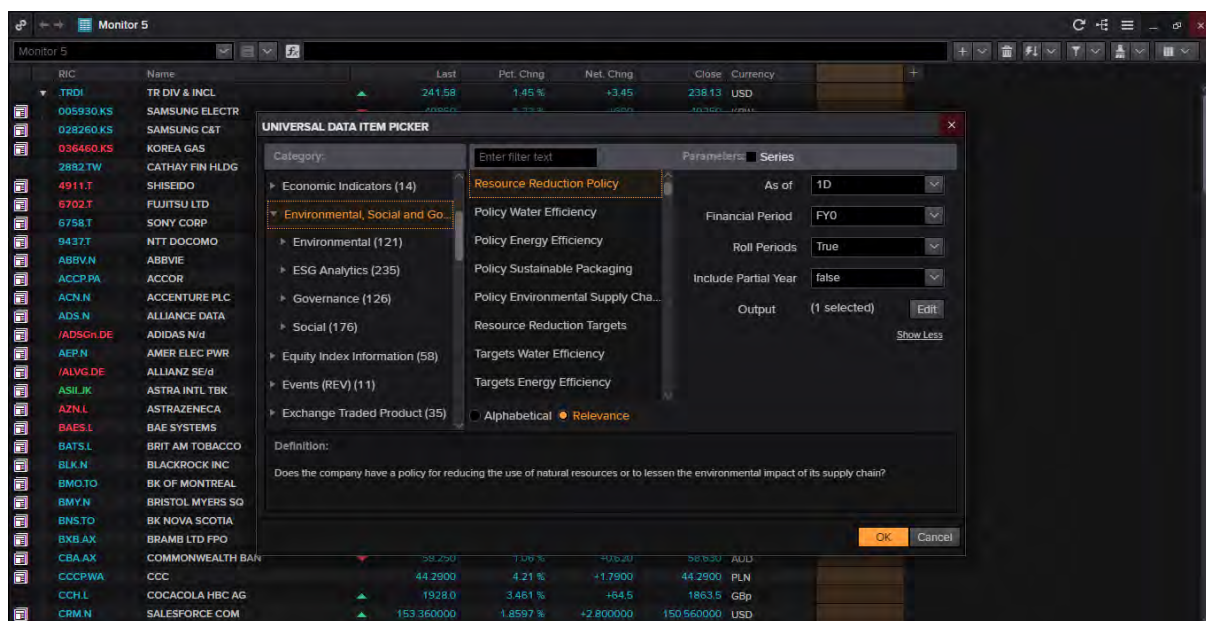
Monitor 5

Monitor 5

| RIC | Name | Last | Pct. Chng | Net. Chng | Close | Currency |
|---|---|---|---|---|---|---|
| .TRDI | TR DIV & INCL | 241.58 | 1.45 % | +3.45 | 238.13 | USD |
| 005930.KS | SAMSUNG ELECTR | | | | | |
| 028260.KS | SAMSUNG C&T | | | | | |
| 036460.KS | KOREA GAS | | | | | |
| 2882.TW | CATHAY FIN HLDG | | | | | |
| 4911.T | SHISEIDO | | | | | |
| 6702.T | FUJITSU LTD | | | | | |
| 6758.T | SONY CORP | | | | | |
| 9437.T | NTT DOCOMO | | | | | |
| ABBV.N | ABBVIE | | | | | |
| ACCP.PA | ACCOR | | | | | |
| ACN.N | ACCENTURE PLC | | | | | |
| ADS.N | ALLIANCE DATA | | | | | |
| /ADSGn.DE | ADIDAS N/d | | | | | |
| AEP.N | AMER ELEC PWR | | | | | |
| /ALVG.DE | ALLIANZ SE/d | | | | | |
| ASII.JK | ASTRA INTL TBK | | | | | |
| AZN.L | ASTRAZENECA | | | | | |
| BAES.L | BAE SYSTEMS | | | | | |
| BATS.L | BRIT AM TOBACCO | | | | | |
| BLK.N | BLACKROCK INC | | | | | |
| BMO.TO | BK OF MONTREAL | | | | | |
| BMY.N | BRISTOL MYERS SQ | | | | | |
| BNS.TO | BK NOVA SCOTIA | | | | | |
| BXB.AX | BRAMB LTD FPO | | | | | |
| CBA.AX | COMMONWEALTH BAN | 59.250 | 1.06 % | +0.620 | 58.630 | AUD |
| CCCP.WA | CCC | 44.2900 | 4.21 % | +1.7900 | 44.2900 | PLN |
| CCH.L | COCACOLA HBC AG | 1928.0 | 3.461 % | +64.5 | 1863.5 | GBp |
| CRM.N | SALESFORCE COM | 153.360000 | 1.8597 % | +2.800000 | 150.560000 | USD |

UNIVERSAL DATA ITEM PICKER

Category:
Economic Indicators (14)
Environmental, Social and Go...
Environmental (121)
ESG Analytics (235)
Governance (126)
Social (176)
Equity Index Information (58)
Events (REV) (11)
Exchange Traded Product (35)

Enter filter text
Resource Reduction Policy
Policy Water Efficiency
Policy Energy Efficiency
Policy Sustainable Packaging
Policy Environmental Supply Cha...
Resource Reduction Targets
Targets Water Efficiency
Targets Energy Efficiency
Alphabetical Relevance

Parameters: Series
As of 1D
Financial Period FY0
Roll Periods True
Include Partial Year false
Output (1 selected) Edit
Show Less

Definition:
Does the company have a policy for reducing the use of natural resources or to lessen the environmental impact of its supply chain?

OK Cancel